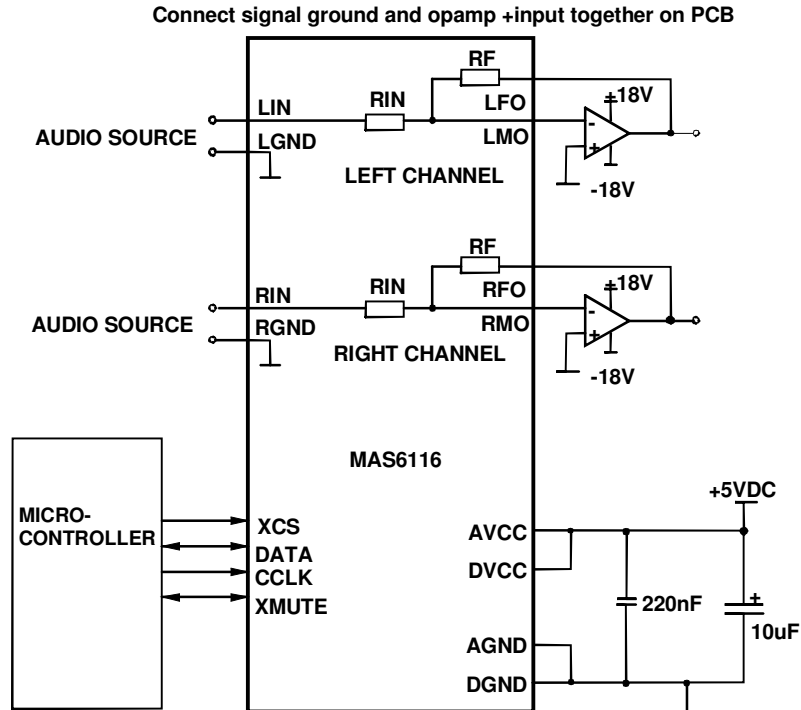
Connect signal ground and opamp +input together on PCB

RF
LIN
RIN
LFO
+18V
AUDIO SOURCE
LGND
LMO
-
+
LEFT CHANNEL
-18V

RF
RIN
RIN
RFO
+18V
AUDIO SOURCE
RGND
RMO
-
+
RIGHT CHANNEL
-18V

MAS6116

MICRO-CONTROLLER
XCS
DATA
CCLK
XMUTE

+5VDC
AVCC
DVCC
220nF
+
10uF
AGND
DGND